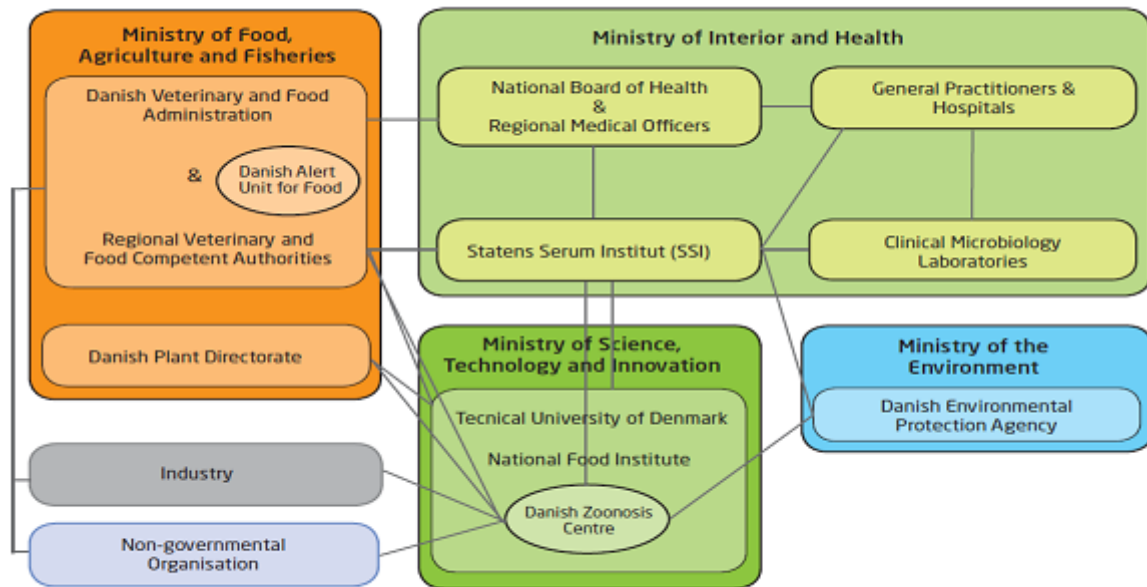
Ministry of Food, Agriculture and Fisheries

Danish Veterinary and Food Administration

&

Danish Alert Unit for Food

Regional Veterinary and Food Competent Authorities

Danish Plant Directorate

Industry

Non-governmental Organisation

Ministry of Interior and Health

National Board of Health & Regional Medical Officers

General Practitioners & Hospitals

Statens Serum Institut (SSI)

Clinical Microbiology Laboratories

Ministry of Science, Technology and Innovation

Tecnical University of Denmark

National Food Institute

Danish Zoonosis Centre

Ministry of the Environment

Danish Environmental Protection Agency